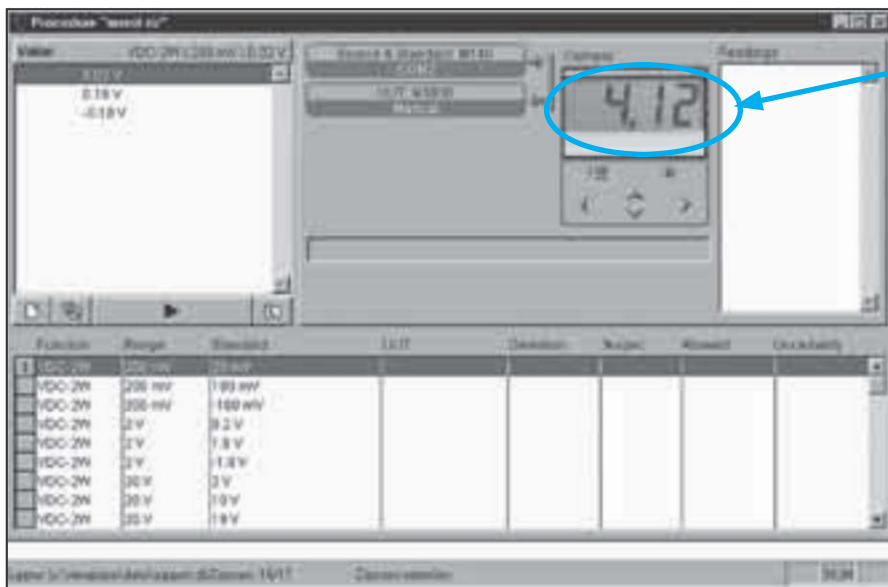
Procedure "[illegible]"

Value VDC-2W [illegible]

0.02 V
0.18 V
-0.18 V

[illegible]
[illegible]

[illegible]

Readings

4.12

| Function | Range | Standard | UUT | Deviation | Suspec | Allowed | Uncertainty |
|---|---|---|---|---|---|---|---|
| VDC-2W | 200 mV | 20 mV | | | | | |
| VDC-2W | 200 mV | 180 mV | | | | | |
| VDC-2W | 200 mV | -180 mV | | | | | |
| VDC-2W | 2 V | 0.2 V | | | | | |
| VDC-2W | 2 V | 1.8 V | | | | | |
| VDC-2W | 2 V | -1.8 V | | | | | |
| VDC-2W | 20 V | 2 V | | | | | |
| VDC-2W | 20 V | 18 V | | | | | |
| VDC-2W | 20 V | 18 V | | | | | |

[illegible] 16/17 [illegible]